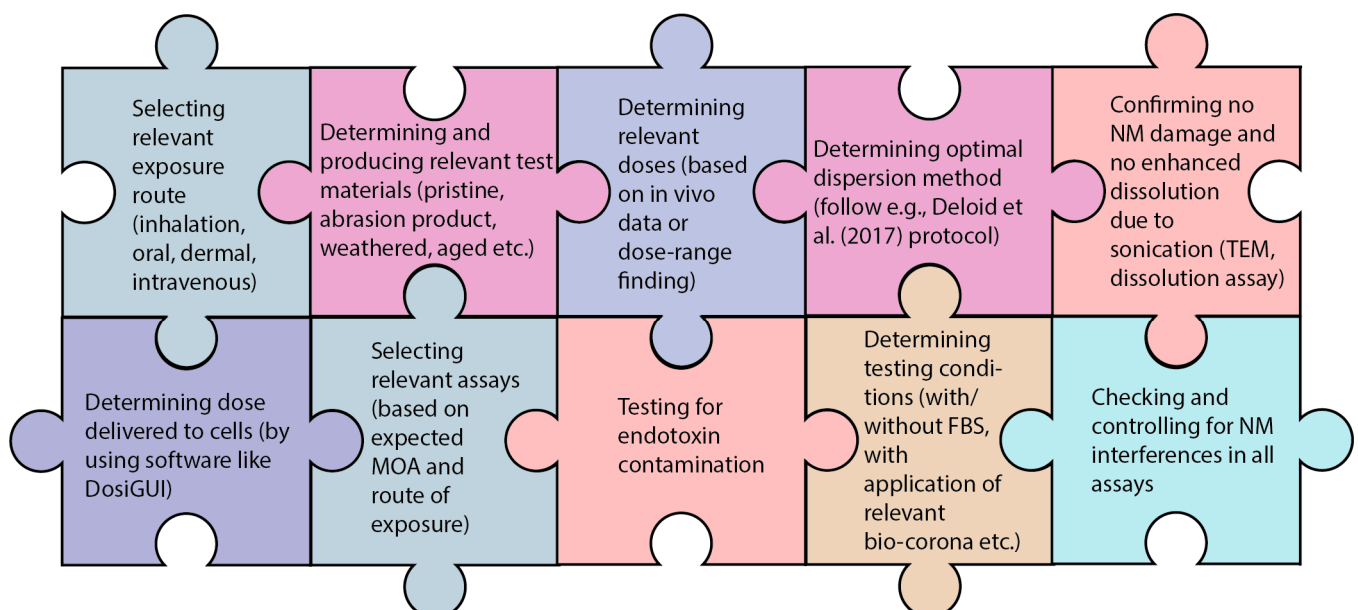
Selecting relevant exposure route (inhalation, oral, dermal, intravenous)

Determining and producing relevant test materials (pristine, abrasion product, weathered, aged etc.)

Determining relevant doses (based on in vivo data or dose-range finding)

Determining optimal dispersion method (follow e.g., Deloid et al. (2017) protocol)

Confirming no NM damage and no enhanced dissolution due to sonication (TEM, dissolution assay)

Determining dose delivered to cells (by using software like DosiGUI)

Selecting relevant assays (based on expected MOA and route of exposure)

Testing for endotoxin contamination

Determining testing conditions (with/ without FBS, with application of relevant bio-corona etc.)

Checking and controlling for NM interferences in all assays